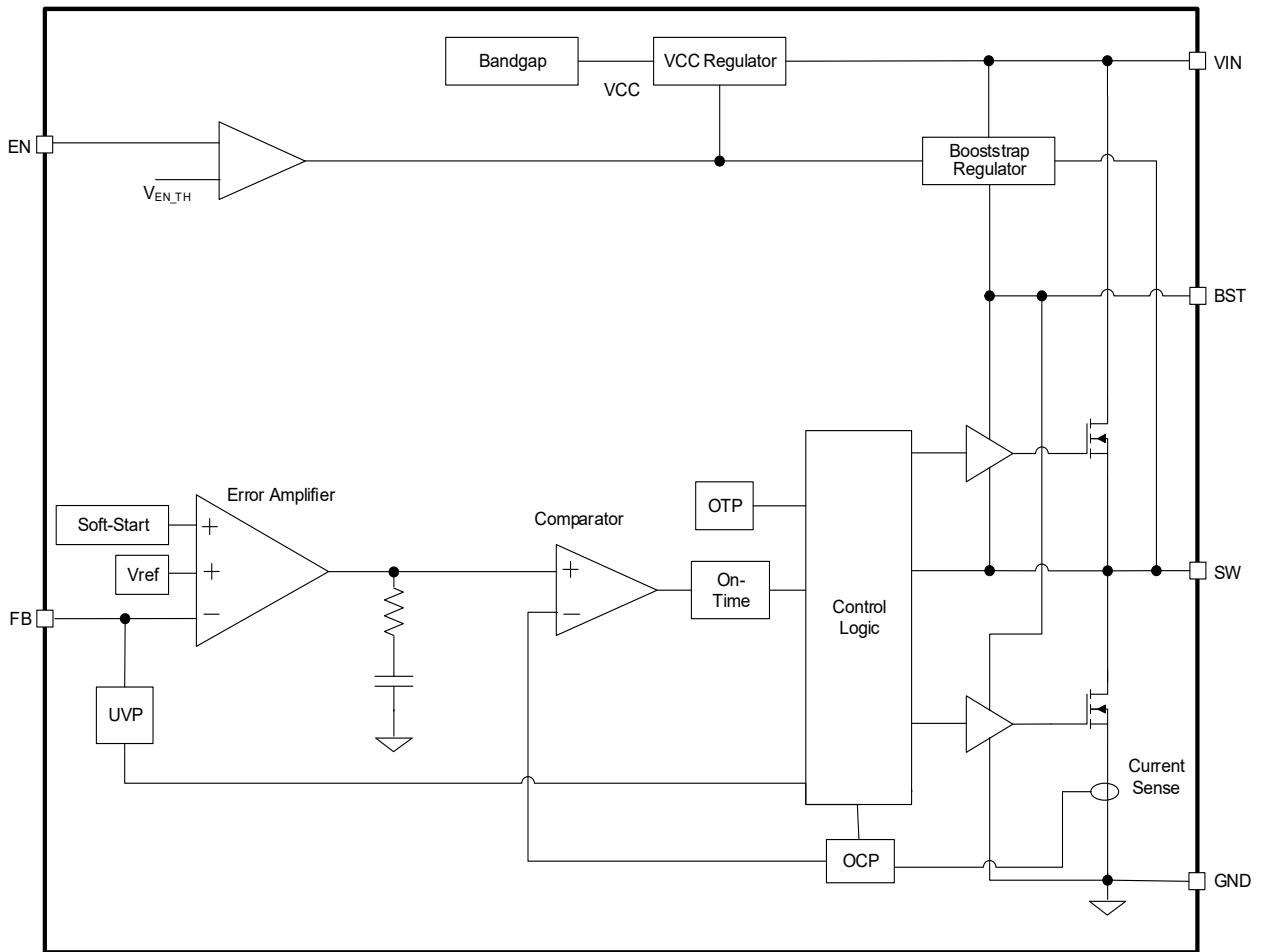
Bandgap

VCC Regulator

VCC

VIN

EN

$V_{EN\_TH}$

Booststrap Regulator

BST

Error Amplifier

Soft-Start

+

Vref

+

−

Comparator

OTP

+

−

On-Time

Control Logic

SW

FB

UVP

Current Sense

OCP

GND